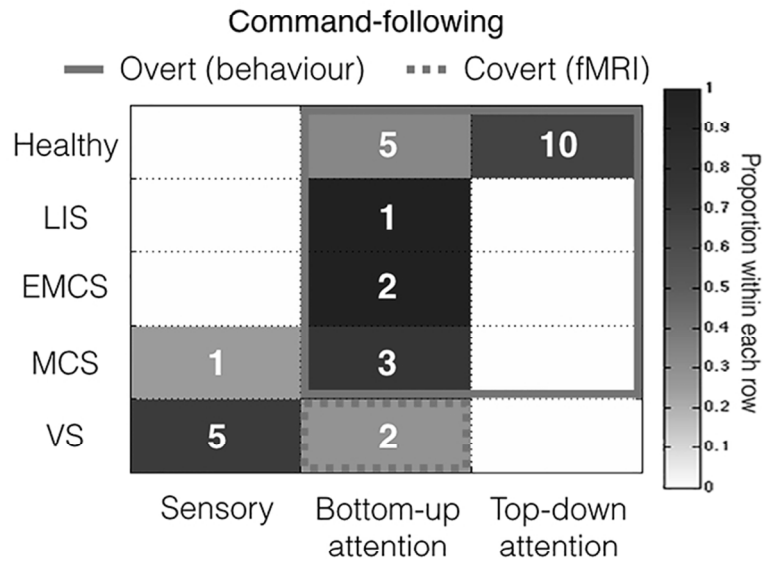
Command-following

Overt (behaviour) Covert (fMRI)

| | Sensory | Bottom-up attention | Top-down attention |
|---|---|---|---|
| Healthy | | 5 | 10 |
| LIS | | 1 | |
| EMCS | | 2 | |
| MCS | 1 | 3 | |
| VS | 5 | 2 | |

1
0.9
0.8
0.7
0.6
0.5
0.4
0.3
0.2
0.1
0

Proportion within each row